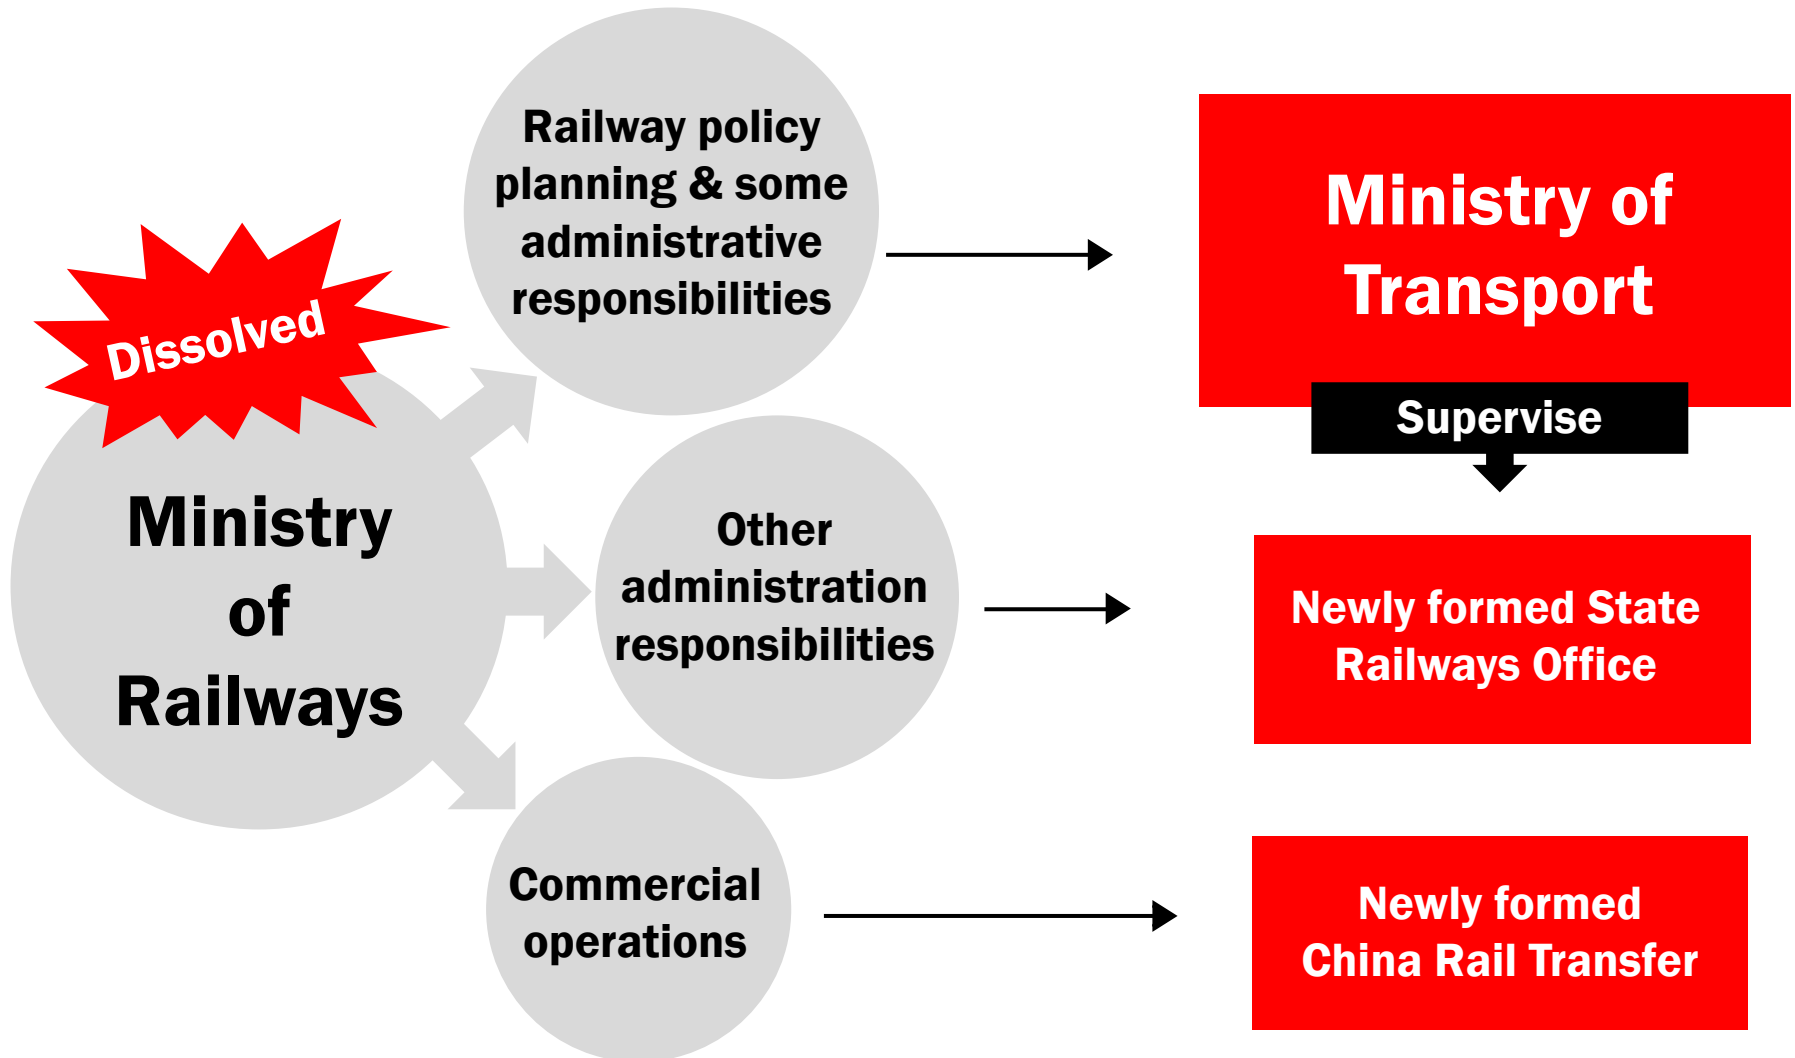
Dissolved

Ministry of Railways

Railway policy planning & some administrative responsibilities

Other administration responsibilities

Commercial operations

Ministry of Transport

Supervise

Newly formed State Railways Office

Newly formed China Rail Transfer